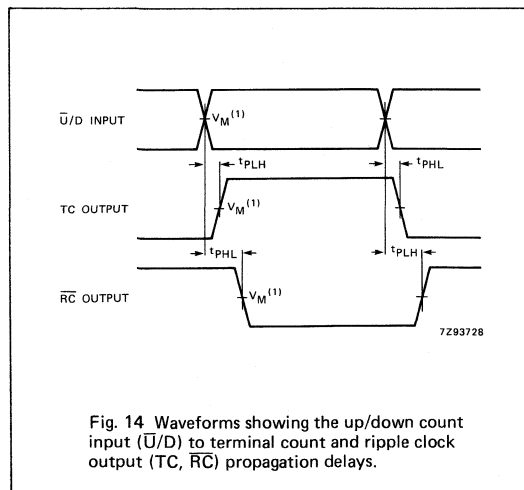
$\overline{U}$/D INPUT

$V_M^{(1)}$

$t_{PLH}$

$t_{PHL}$

TC OUTPUT

$V_M^{(1)}$

$t_{PHL}$

$t_{PLH}$

$\overline{RC}$ OUTPUT

$V_M^{(1)}$

7Z93728

Fig. 14 Waveforms showing the up/down count input ($\overline{U}$/D) to terminal count and ripple clock output (TC, $\overline{RC}$) propagation delays.